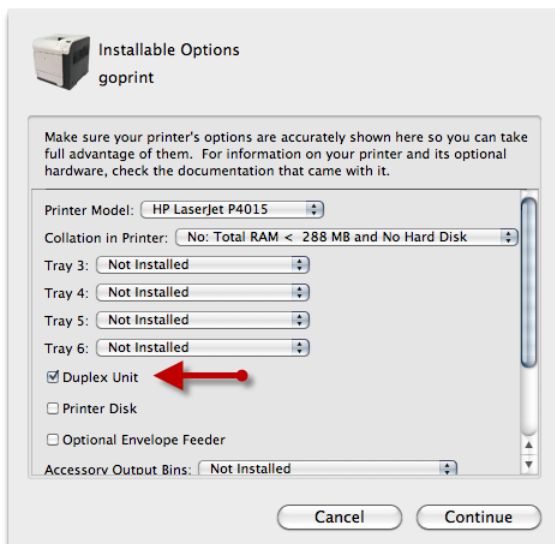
Installable Options
goprint

Make sure your printer's options are accurately shown here so you can take full advantage of them. For information on your printer and its optional hardware, check the documentation that came with it.

Printer Model: HP LaserJet P4015

Collation in Printer: No: Total RAM < 288 MB and No Hard Disk

Tray 3: Not Installed

Tray 4: Not Installed

Tray 5: Not Installed

Tray 6: Not Installed

☑ Duplex Unit

☐ Printer Disk

☐ Optional Envelope Feeder

Accessory Output Bins: Not Installed

Cancel

Continue